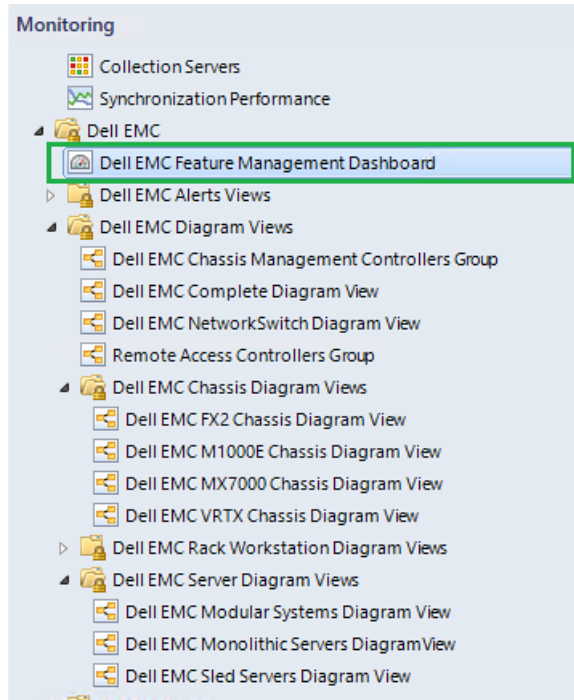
Monitoring

Collection Servers
Synchronization Performance
Dell EMC
Dell EMC Feature Management Dashboard
Dell EMC Alerts Views
Dell EMC Diagram Views
Dell EMC Chassis Management Controllers Group
Dell EMC Complete Diagram View
Dell EMC NetworkSwitch Diagram View
Remote Access Controllers Group
Dell EMC Chassis Diagram Views
Dell EMC FX2 Chassis Diagram View
Dell EMC M1000E Chassis Diagram View
Dell EMC MX7000 Chassis Diagram View
Dell EMC VRTX Chassis Diagram View
Dell EMC Rack Workstation Diagram Views
Dell EMC Server Diagram Views
Dell EMC Modular Systems Diagram View
Dell EMC Monolithic Servers DiagramView
Dell EMC Sled Servers Diagram View